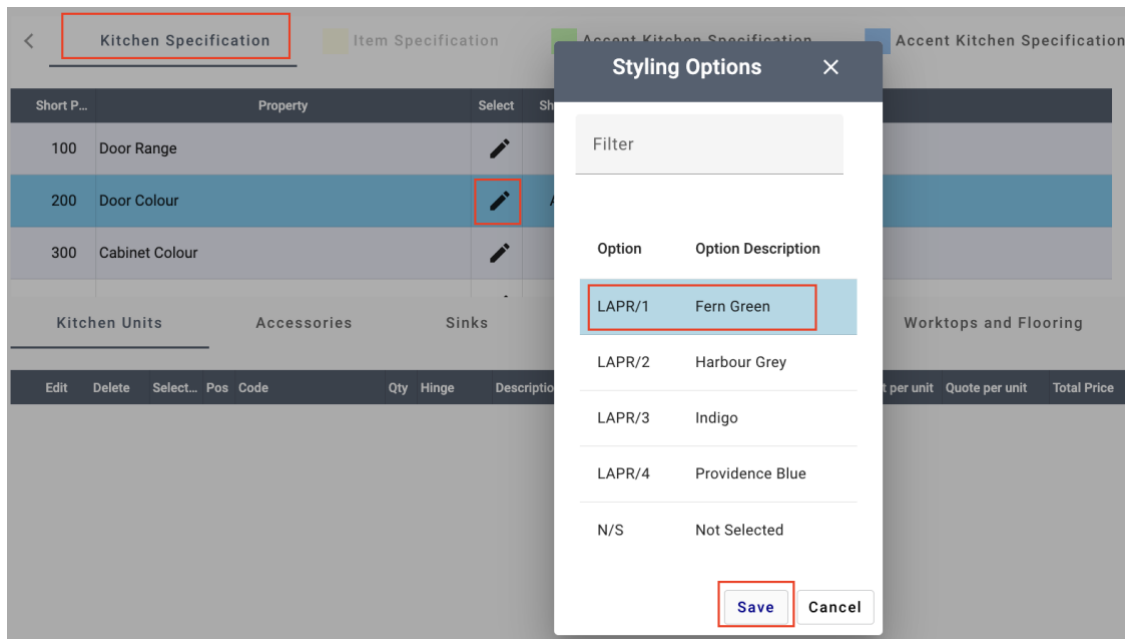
Kitchen Specification

Item Specification

Accent Kitchen Specification

Accent Kitchen Specification

| Short P... | Property | Select | Sh |
|---|---|---|---|
| 100 | Door Range | | |
| 200 | Door Colour | | A |
| 300 | Cabinet Colour | | |

Kitchen Units

Accessories

Sinks

Worktops and Flooring

| Edit | Delete | Select... | Pos | Code | Qty | Hinge | Descriptio | t per unit | Quote per unit | Total Price |
|---|---|---|---|---|---|---|---|---|---|---|

Styling Options

Filter

| Option | Option Description |
|---|---|
| LAPR/1 | Fern Green |
| LAPR/2 | Harbour Grey |
| LAPR/3 | Indigo |
| LAPR/4 | Providence Blue |
| N/S | Not Selected |

Save

Cancel